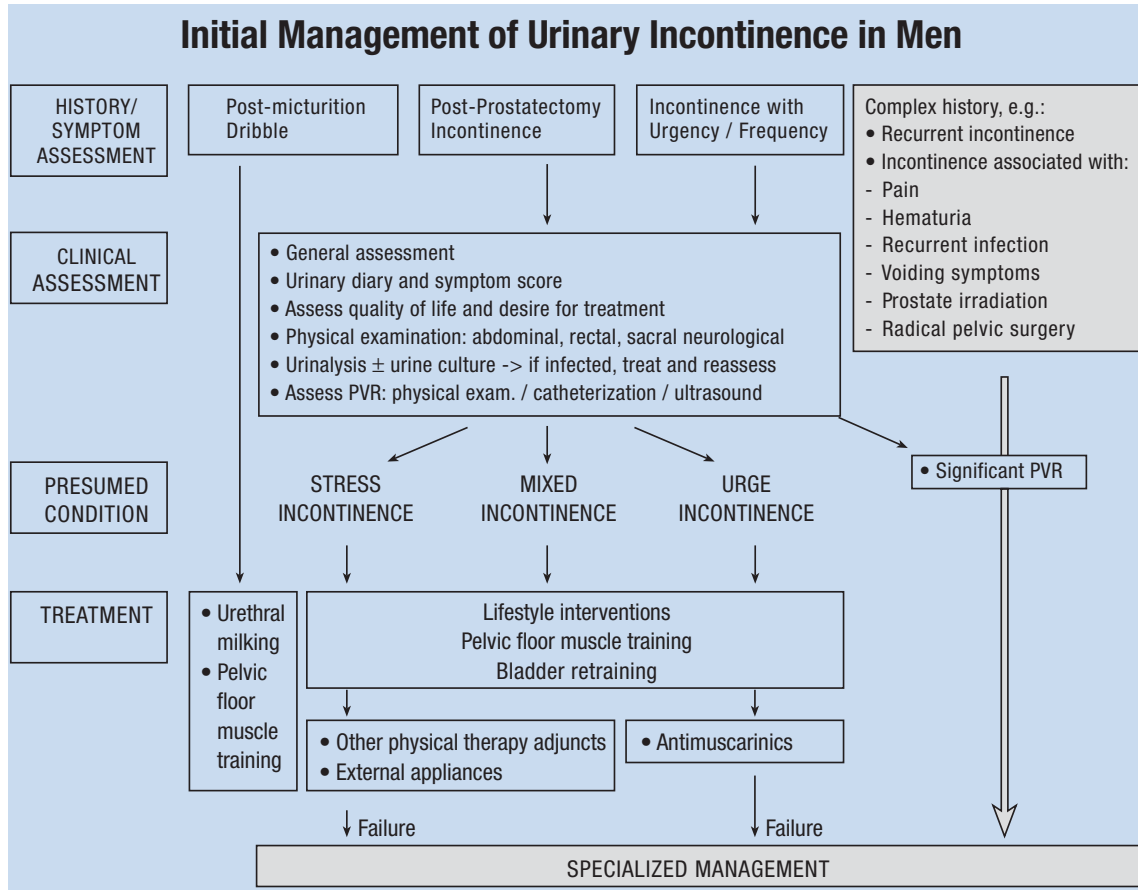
Initial Management of Urinary Incontinence in Men

HISTORY/ SYMPTOM ASSESSMENT

Post-micturition Dribble

Post-Prostatectomy Incontinence

Incontinence with Urgency / Frequency

Complex history, e.g.:
• Recurrent incontinence
• Incontinence associated with:
- Pain
- Hematuria
- Recurrent infection
- Voiding symptoms
- Prostate irradiation
- Radical pelvic surgery

CLINICAL ASSESSMENT

• General assessment
• Urinary diary and symptom score
• Assess quality of life and desire for treatment
• Physical examination: abdominal, rectal, sacral neurological
• Urinalysis $\pm$ urine culture -> if infected, treat and reassess
• Assess PVR: physical exam. / catheterization / ultrasound

PRESUMED CONDITION

STRESS INCONTINENCE

MIXED INCONTINENCE

URGE INCONTINENCE

• Significant PVR

TREATMENT

• Urethral milking
• Pelvic floor muscle training

Lifestyle interventions
Pelvic floor muscle training
Bladder retraining

• Other physical therapy adjuncts
• External appliances

• Antimuscarinics

Failure

Failure

SPECIALIZED MANAGEMENT